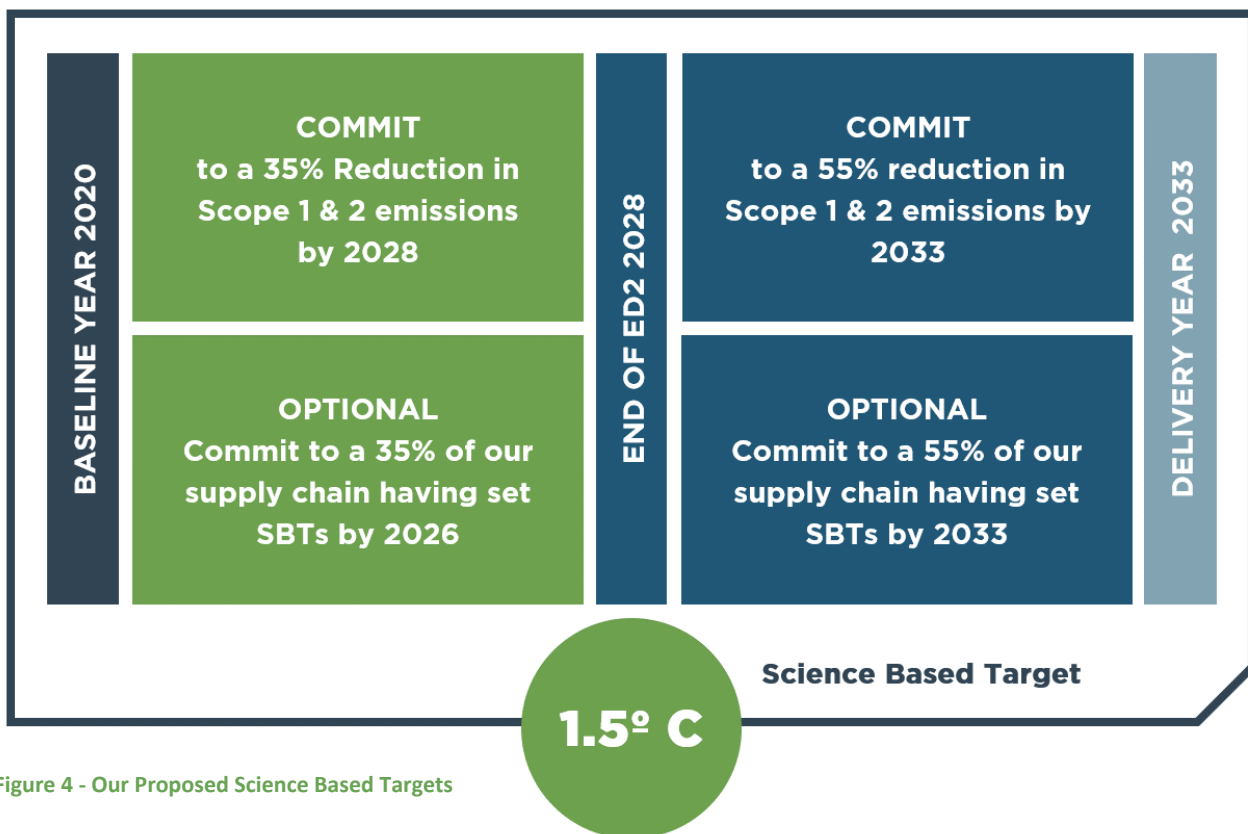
BASELINE YEAR 2020

COMMIT
to a 35% Reduction in Scope 1 & 2 emissions by 2028

OPTIONAL
Commit to a 35% of our supply chain having set SBTs by 2026

END OF ED2 2028

COMMIT
to a 55% reduction in Scope 1 & 2 emissions by 2033

OPTIONAL
Commit to a 55% of our supply chain having set SBTs by 2033

DELIVERY YEAR 2033

Science Based Target

1.5º C

Figure 4 - Our Proposed Science Based Targets